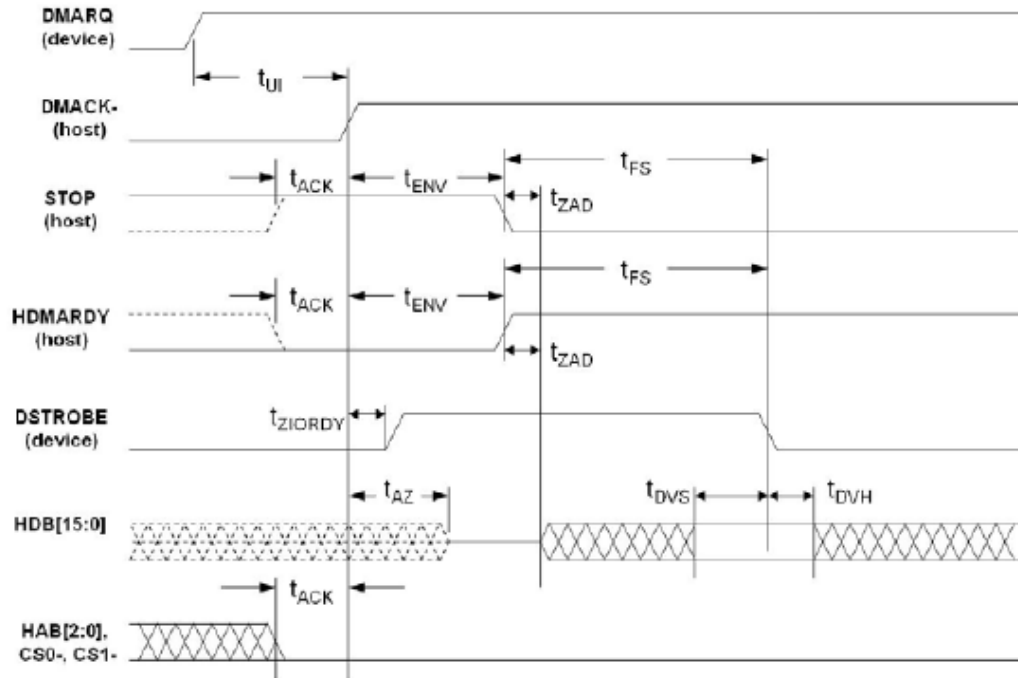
DMARQ
(device)

$t_{UI}$

DMACK-
(host)

$t_{FS}$

$t_{ACK}$

$t_{ENV}$

STOP
(host)

$t_{ZAD}$

$t_{FS}$

$t_{ACK}$

$t_{ENV}$

HDMARDY
(host)

$t_{ZAD}$

DSTROBE
(device)

$t_{ZIORDY}$

$t_{AZ}$

$t_{DVS}$

$t_{DVH}$

HDB[15:0]

$t_{ACK}$

HAB[2:0],
CS0-, CS1-